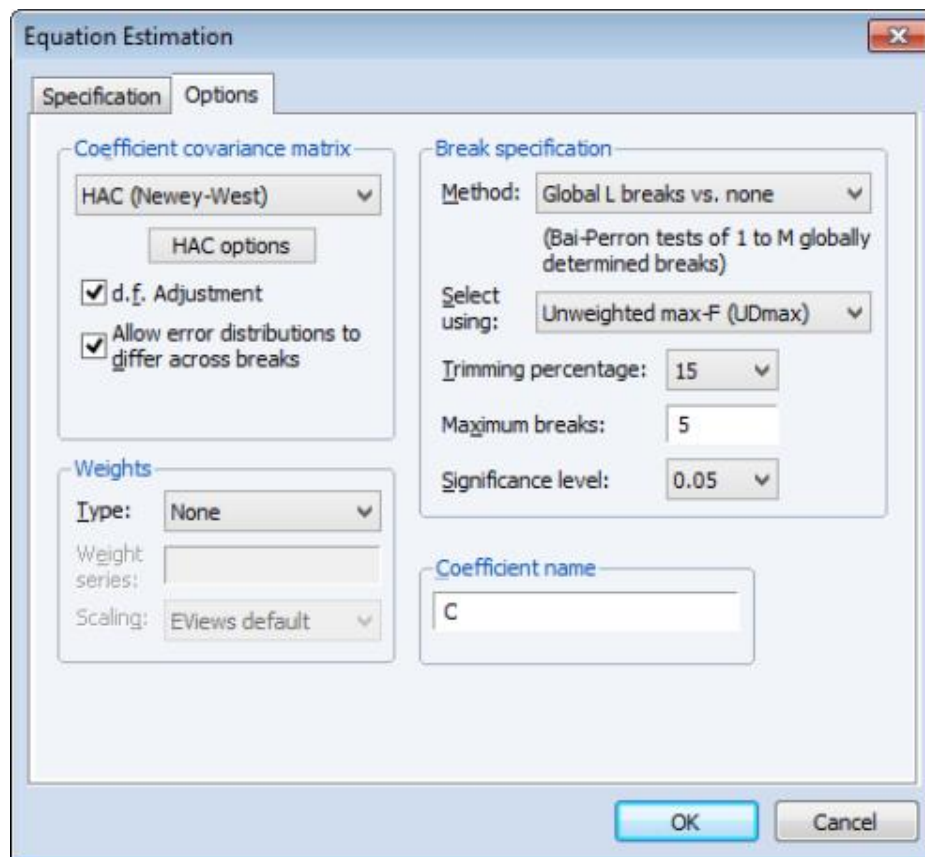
Equation Estimation

Specification Options

Coefficient covariance matrix

HAC (Newey-West)

HAC options

d.f. Adjustment

Allow error distributions to differ across breaks

Weights

Type: None

Weight series:

Scaling: EViews default

Break specification

Method: Global L breaks vs. none

(Bai-Perron tests of 1 to M globally determined breaks)

Select using: Unweighted max-F (UDmax)

Trimming percentage: 15

Maximum breaks: 5

Significance level: 0.05

Coefficient name

C

OK Cancel